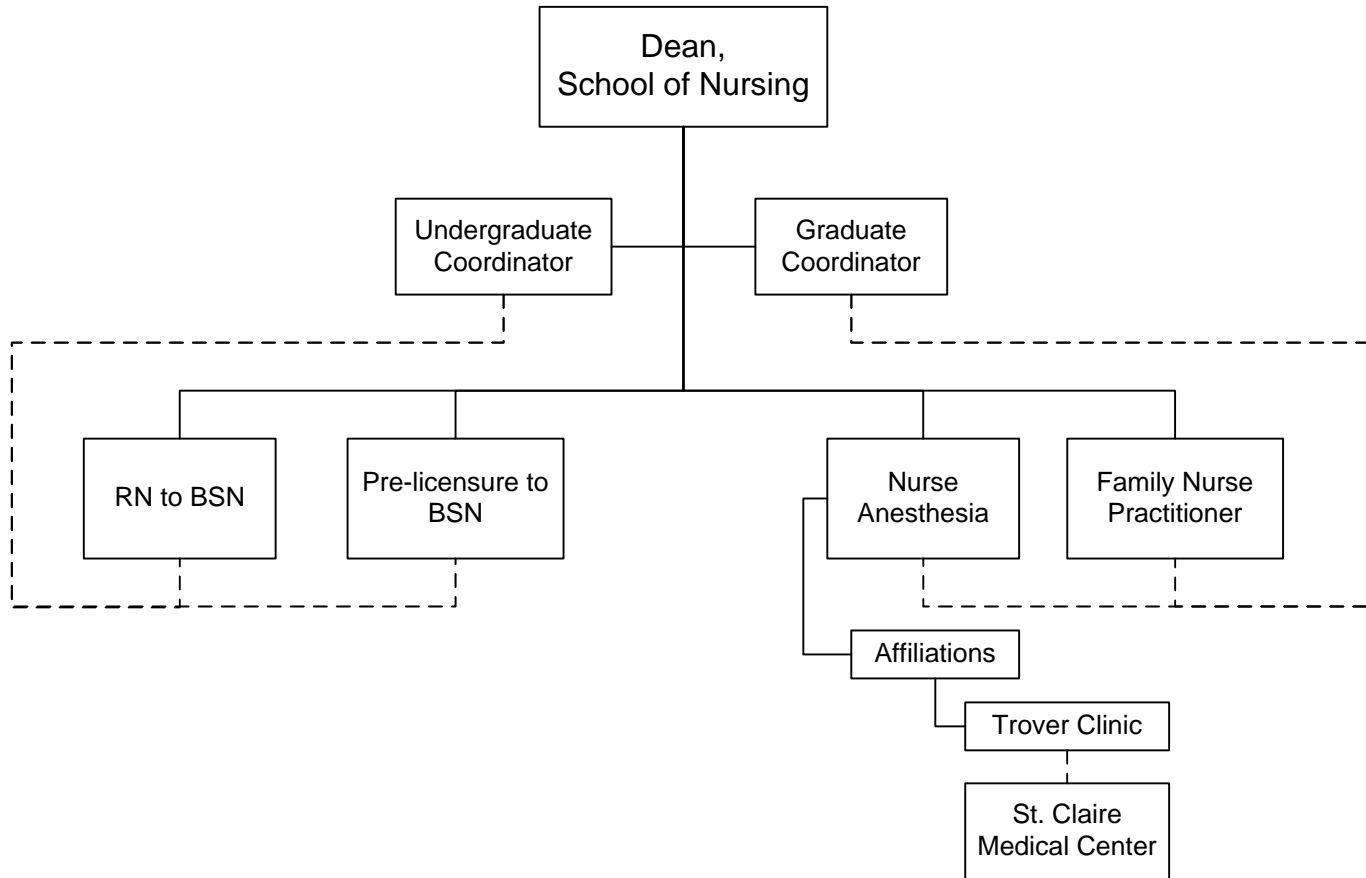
Dean,
School of Nursing

Undergraduate Coordinator

Graduate Coordinator

RN to BSN

Pre-licensure to BSN

Nurse Anesthesia

Family Nurse Practitioner

Affiliations

Trover Clinic

St. Claire Medical Center